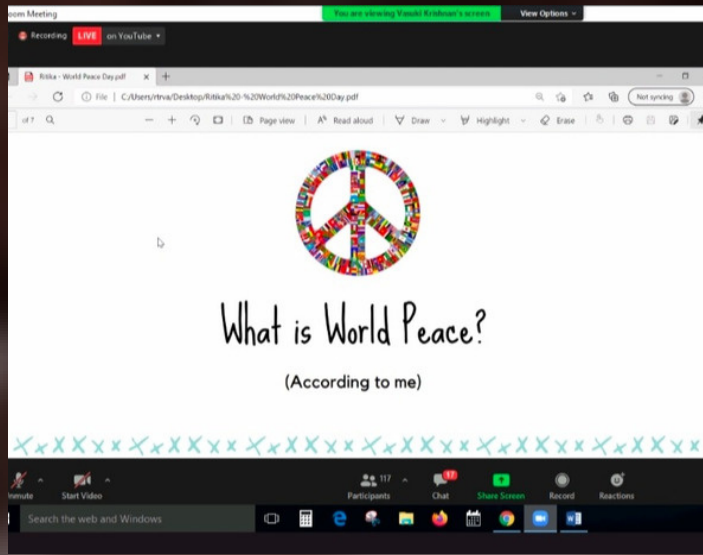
oom Meeting
You are viewing Vasuki Krishnan's screen
View Options
Recording
LIVE
on YouTube
Ritika - World Peace Day.pdf
File | C:/Users/rtrva/Desktop/Ritika%20-%20World%20Peace%20Day.pdf
Not syncing
of 7
Page view
Read aloud
Draw
Highlight
Erase

What is World Peace?

(According to me)

Unmute
Start Video
117
Participants
17
Chat
Share Screen
Record
Reactions
Search the web and Windows